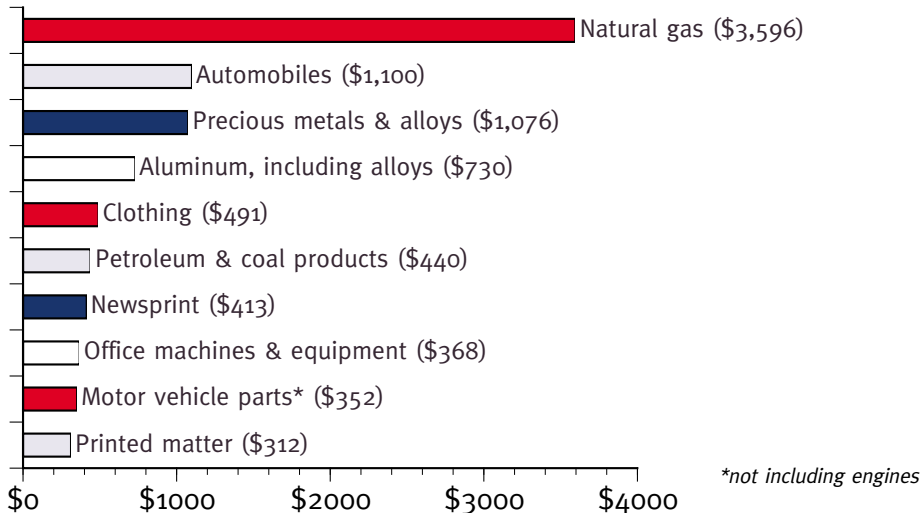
Natural gas (\$3,596)
Automobiles (\$1,100)
Precious metals & alloys (\$1,076)
Aluminum, including alloys (\$730)
Clothing (\$491)
Petroleum & coal products (\$440)
Newsprint (\$413)
Office machines & equipment (\$368)
Motor vehicle parts* (\$352)
Printed matter (\$312)

\$0 \$1000 \$2000 \$3000 \$4000

*not including engines